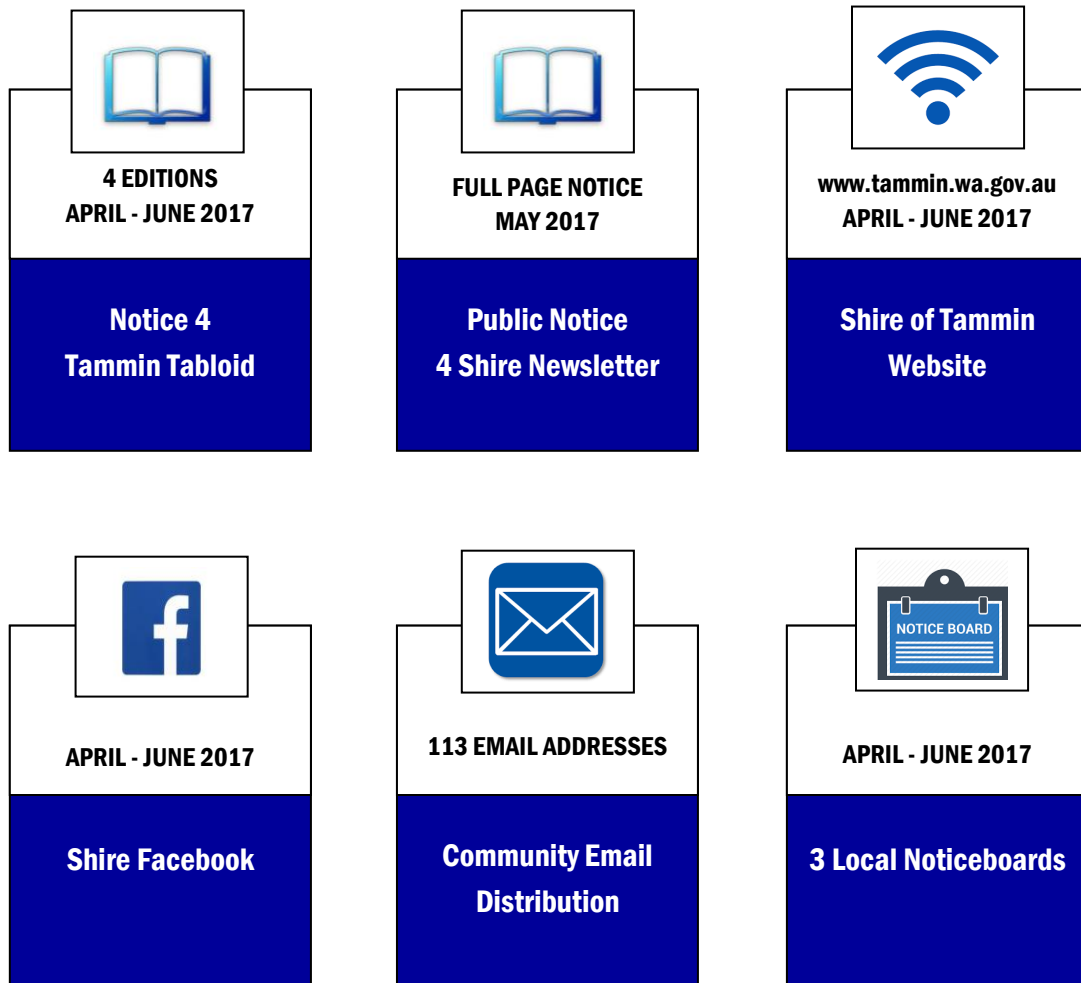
4 EDITIONS
APRIL - JUNE 2017

Notice 4
Tammin Tabloid

FULL PAGE NOTICE
MAY 2017

Public Notice
4 Shire Newsletter

www.tammin.wa.gov.au
APRIL - JUNE 2017

Shire of Tammin
Website

f

APRIL - JUNE 2017

Shire Facebook

113 EMAIL ADDRESSES

Community Email
Distribution

NOTICE BOARD

APRIL - JUNE 2017

3 Local Noticeboards